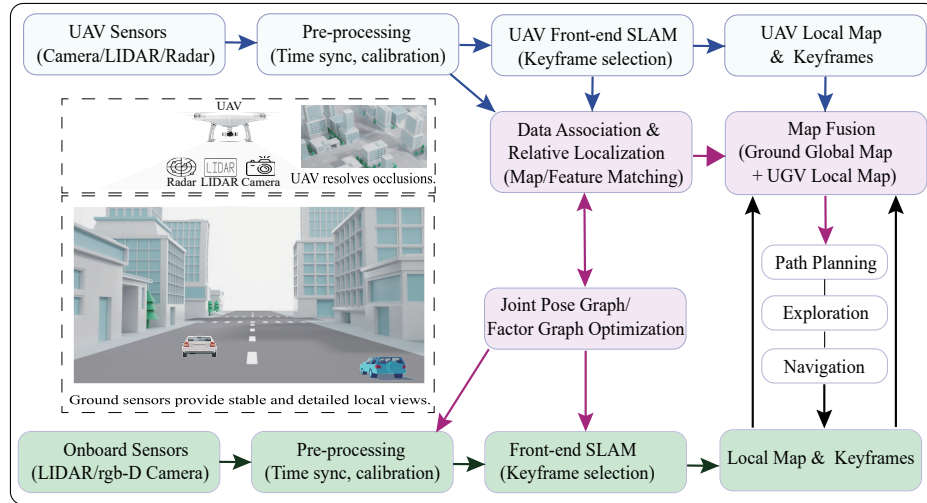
UAV Sensors
(Camera/LIDAR/Radar)

Pre-processing
(Time sync, calibration)

UAV Front-end SLAM
(Keyframe selection)

UAV Local Map
& Keyframes

UAV

Radar LIDAR Camera

UAV resolves occlusions.

Data Association &
Relative Localization
(Map/Feature Matching)

Map Fusion
(Ground Global Map
+ UGV Local Map)

Path Planning

Exploration

Navigation

Joint Pose Graph/
Factor Graph Optimization

Ground sensors provide stable and detailed local views.

Onboard Sensors
(LIDAR/rgb-D Camera)

Pre-processing
(Time sync, calibration)

Front-end SLAM
(Keyframe selection)

Local Map & Keyframes